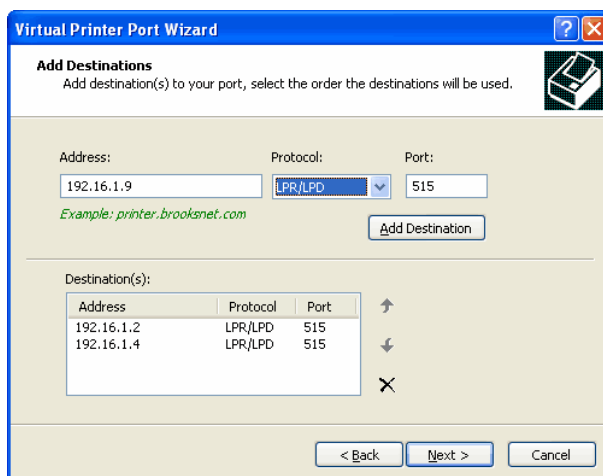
Virtual Printer Port Wizard

Add Destinations
Add destination(s) to your port, select the order the destinations will be used.

Address:
192.16.1.9
Example: printer.brooksnet.com

Protocol:
LPR/LPD

Port:
515

Add Destination

Destination(s):

| Address | Protocol | Port |
|---|---|---|
| 192.16.1.2 | LPR/LPD | 515 |
| 192.16.1.4 | LPR/LPD | 515 |

< Back
Next >
Cancel